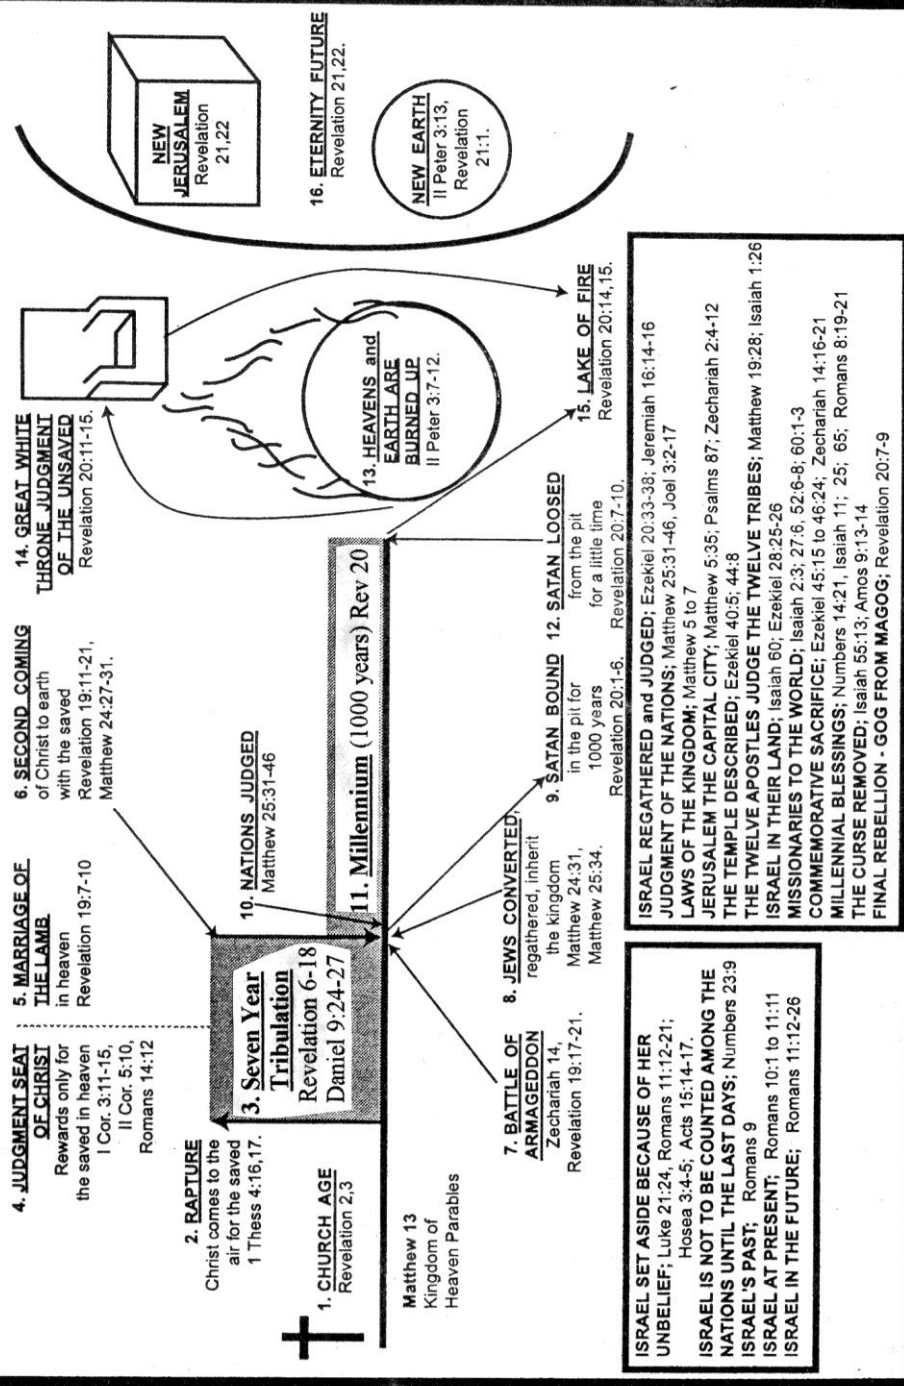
1. CHURCH AGE
Revelation 2,3

Matthew 13
Kingdom of
Heaven Parables

2. RAPTURE
Christ comes to the air for the saved
1 Thess 4:16,17.

4. JUDGMENT SEAT OF CHRIST
Rewards only for the saved in heaven
I Cor. 3:11-15,
II Cor. 5:10,
Romans 14:12

5. MARRIAGE OF THE LAMB
in heaven
Revelation 19:7-10

3. Seven Year Tribulation
Revelation 6-18
Daniel 9:24-27

6. SECOND COMING
of Christ to earth with the saved
Revelation 19:11-21,
Matthew 24:27-31.

10. NATIONS JUDGED
Matthew 25:31-46

7. BATTLE OF ARMAGEDDON
Zechariah 14,
Revelation 19:17-21.

8. JEWS CONVERTED,
regathered, inherit the kingdom
Matthew 24:31,
Matthew 25:34.

11. Millennium (1000 years) Rev 20

9. SATAN BOUND
in the pit for 1000 years
Revelation 20:1-6.

12. SATAN LOOSED
from the pit for a little time
Revelation 20:7-10.

14. GREAT WHITE THRONE JUDGMENT OF THE UNSAVED
Revelation 20:11-15.

13. HEAVENS and EARTH ARE BURNED UP
II Peter 3:7-12.

15. LAKE OF FIRE
Revelation 20:14,15.

NEW JERUSALEM
Revelation 21,22

NEW EARTH
II Peter 3:13,
Revelation 21:1.

16. ETERNITY FUTURE
Revelation 21,22.

ISRAEL SET ASIDE BECAUSE OF HER UNBELIEF; Luke 21:24, Romans 11:12-21; Hosea 3:4-5; Acts 15:14-17.
ISRAEL IS NOT TO BE COUNTED AMONG THE NATIONS UNTIL THE LAST DAYS; Numbers 23:9
ISRAEL'S PAST; Romans 9
ISRAEL AT PRESENT; Romans 10:1 to 11:11
ISRAEL IN THE FUTURE; Romans 11:12-26

ISRAEL REGATHERED and JUDGED; Ezekiel 20:33-38; Jeremiah 16:14-16
JUDGMENT OF THE NATIONS; Matthew 25:31-46, Joel 3:2-17
LAWS OF THE KINGDOM; Matthew 5 to 7
JERUSALEM THE CAPITAL CITY; Matthew 5:35; Psalms 87; Zechariah 2:4-12
THE TEMPLE DESCRIBED; Ezekiel 40:5; 44:8
THE TWELVE APOSTLES JUDGE THE TWELVE TRIBES; Matthew 19:28; Isaiah 1:26
ISRAEL IN THEIR LAND; Isaiah 60; Ezekiel 28:25-26
MISSIONARIES TO THE WORLD; Isaiah 2:3; 27:6, 52:6-8; 60:1-3
COMMEMORATIVE SACRIFICE; Ezekiel 45:15 to 46:24; Zechariah 14:16-21
MILLENNIAL BLESSINGS; Numbers 14:21, Isaiah 11; 25; 65; Romans 8:19-21
THE CURSE REMOVED; Isaiah 55:13; Amos 9:13-14
FINAL REBELLION - GOG FROM MAGOG; Revelation 20:7-9